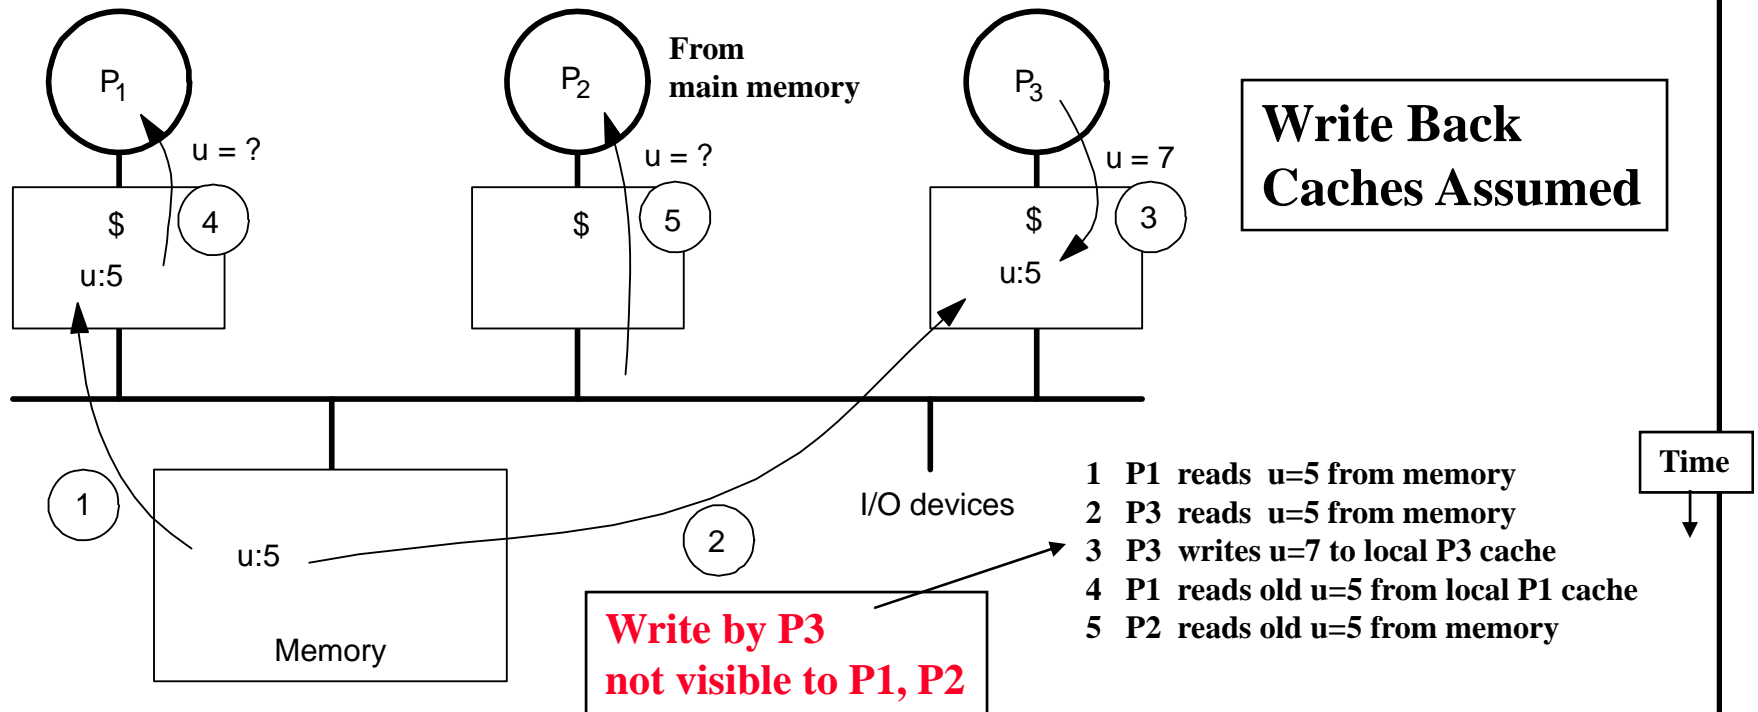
$P_1$

u = ?

$

4

u:5

$P_2$

From main memory

u = ?

$

5

$P_3$

u = 7

$

3

u:5

Write Back Caches Assumed

1

u:5

Memory

2

I/O devices

Time

1 P1 reads u=5 from memory
2 P3 reads u=5 from memory
3 P3 writes u=7 to local P3 cache
4 P1 reads old u=5 from local P1 cache
5 P2 reads old u=5 from memory

Write by P3 not visible to P1, P2